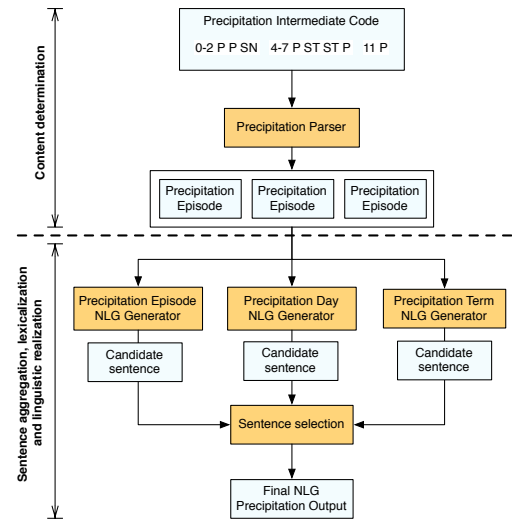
Content determination

Precipitation Intermediate Code

0-2 P P SN 4-7 P ST ST P 11 P

Precipitation Parser

Precipitation Episode

Precipitation Episode

Precipitation Episode

Sentence aggregation, lexicalization and linguistic realization

Precipitation Episode NLG Generator

Precipitation Day NLG Generator

Precipitation Term NLG Generator

Candidate sentence

Candidate sentence

Candidate sentence

Sentence selection

Final NLG Precipitation Output